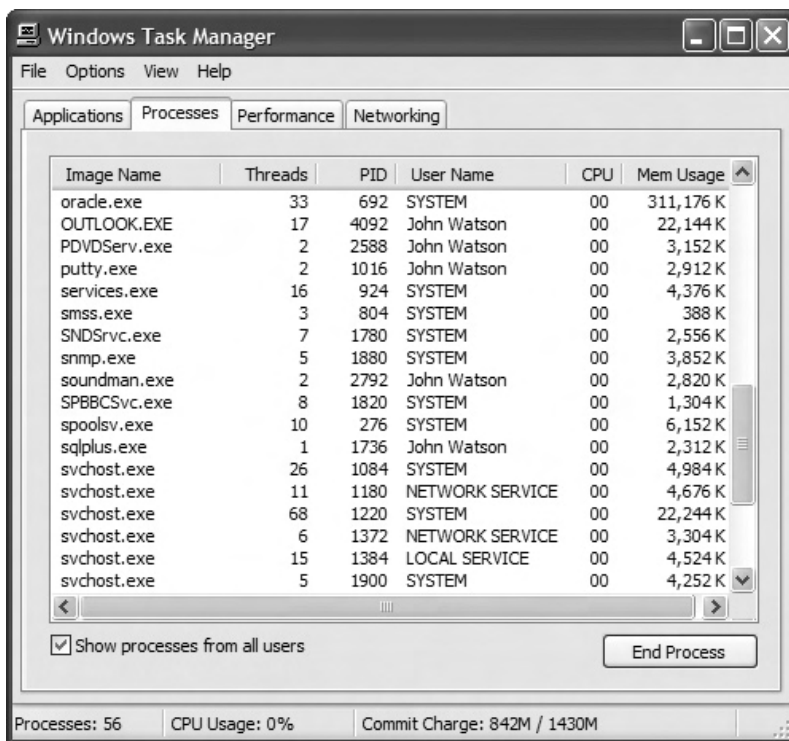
Windows Task Manager

File Options View Help

Applications Processes Performance Networking

| Image Name | Threads | PID | User Name | CPU | Mem Usage |
|---|---|---|---|---|---|
| oracle.exe | 33 | 692 | SYSTEM | 00 | 311,176 K |
| OUTLOOK.EXE | 17 | 4092 | John Watson | 00 | 22,144 K |
| PDVDServ.exe | 2 | 2588 | John Watson | 00 | 3,152 K |
| putty.exe | 2 | 1016 | John Watson | 00 | 2,912 K |
| services.exe | 16 | 924 | SYSTEM | 00 | 4,376 K |
| smss.exe | 3 | 804 | SYSTEM | 00 | 388 K |
| SNDSrvc.exe | 7 | 1780 | SYSTEM | 00 | 2,556 K |
| snmp.exe | 5 | 1880 | SYSTEM | 00 | 3,852 K |
| soundman.exe | 2 | 2792 | John Watson | 00 | 2,820 K |
| SPBBCSvc.exe | 8 | 1820 | SYSTEM | 00 | 1,304 K |
| spoolsv.exe | 10 | 276 | SYSTEM | 00 | 6,152 K |
| sqlplus.exe | 1 | 1736 | John Watson | 00 | 2,312 K |
| svchost.exe | 26 | 1084 | SYSTEM | 00 | 4,984 K |
| svchost.exe | 11 | 1180 | NETWORK SERVICE | 00 | 4,676 K |
| svchost.exe | 68 | 1220 | SYSTEM | 00 | 22,244 K |
| svchost.exe | 6 | 1372 | NETWORK SERVICE | 00 | 3,304 K |
| svchost.exe | 15 | 1384 | LOCAL SERVICE | 00 | 4,524 K |
| svchost.exe | 5 | 1900 | SYSTEM | 00 | 4,252 K |

Show processes from all users

End Process

Processes: 56 CPU Usage: 0% Commit Charge: 842M / 1430M